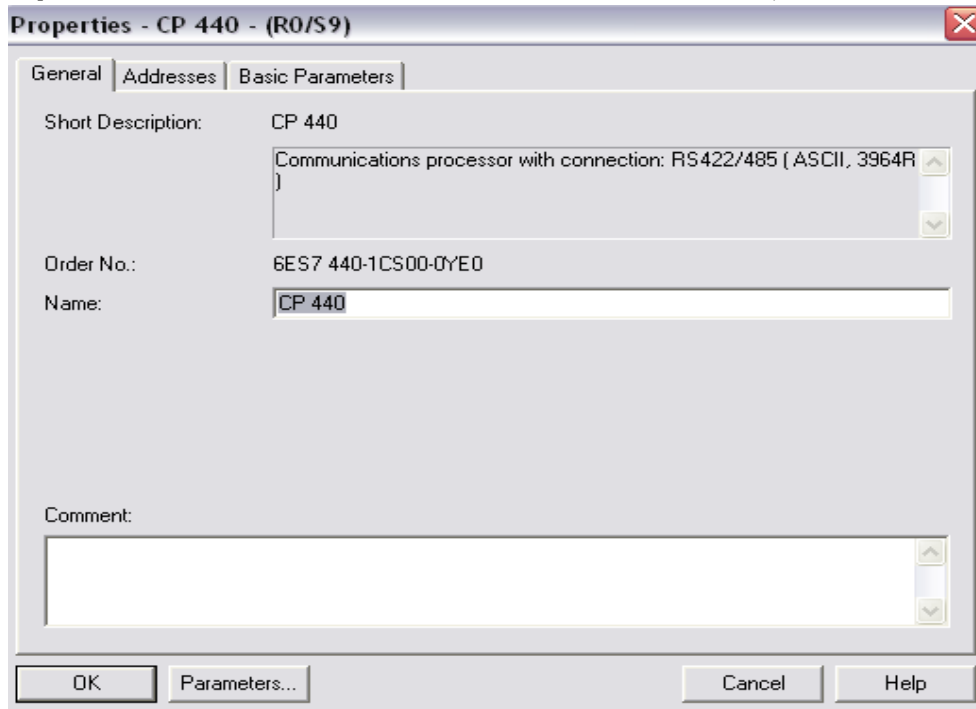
Properties - CP 440 - (R0/S9)

General | Addresses | Basic Parameters

Short Description: CP 440

Communications processor with connection: RS422/485 ( ASCII, 3964R )

Order No.: 6ES7 440-1CS00-0YE0

Name: CP 440

Comment:

OK | Parameters... | Cancel | Help